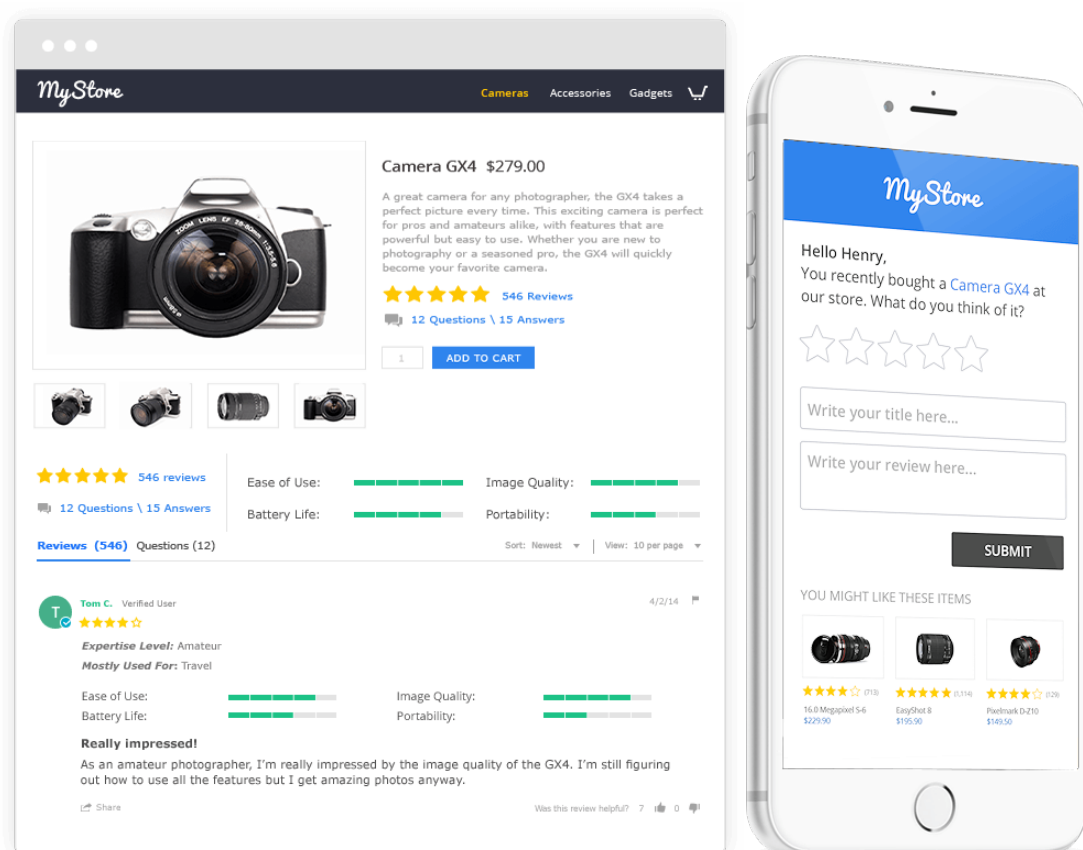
MyStore

Cameras Accessories Gadgets

Camera GX4 $279.00

A great camera for any photographer, the GX4 takes a perfect picture every time. This exciting camera is perfect for pros and amateurs alike, with features that are powerful but easy to use. Whether you are new to photography or a seasoned pro, the GX4 will quickly become your favorite camera.

546 Reviews

12 Questions \ 15 Answers

1 ADD TO CART

546 reviews

12 Questions \ 15 Answers

Ease of Use:
Battery Life:
Image Quality:
Portability:

Reviews (546) Questions (12)

Sort: Newest View: 10 per page

T Tom C. Verified User 4/2/14

Expertise Level: Amateur
Mostly Used For: Travel

Ease of Use:
Battery Life:
Image Quality:
Portability:

Really impressed!

As an amateur photographer, I'm really impressed by the image quality of the GX4. I'm still figuring out how to use all the features but I get amazing photos anyway.

Share

Was this review helpful? 7 0

MyStore

Hello Henry,
You recently bought a Camera GX4 at our store. What do you think of it?

Write your title here...

Write your review here...

SUBMIT

YOU MIGHT LIKE THESE ITEMS

(713) 16.0 Megapixel S-6 $229.90

(1,114) EasyShot 8 $195.90

(129) Pixelmark D-Z10 $149.50